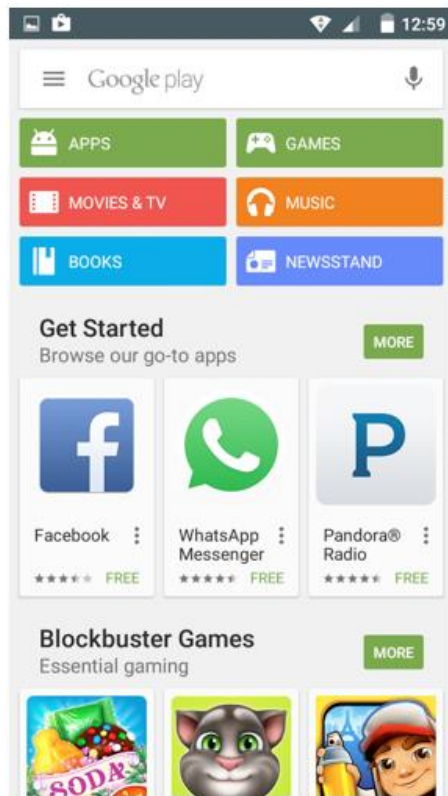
12:59

Google play

APPS

GAMES

MOVIES & TV

MUSIC

BOOKS

NEWSSTAND

Get Started
Browse our go-to apps

MORE

Facebook
FREE

WhatsApp Messenger
FREE

Pandora® Radio
FREE

Blockbuster Games
Essential gaming

MORE

SODA